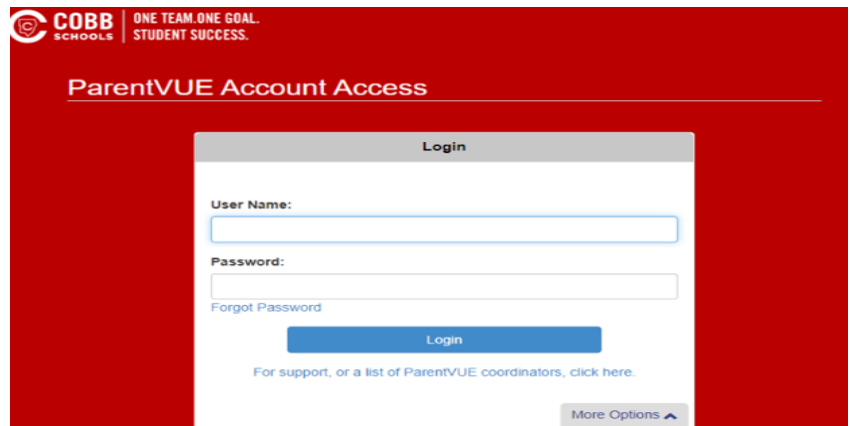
COBB SCHOOLS

ONE TEAM.ONE GOAL. STUDENT SUCCESS.

ParentVUE Account Access

Login

User Name:

Password:

Forgot Password

Login

For support, or a list of ParentVUE coordinators, click here.

More Options